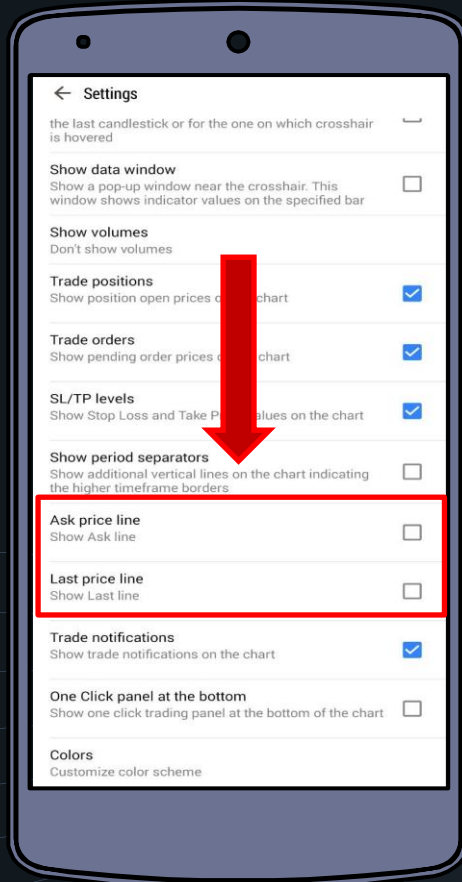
← Settings

the last candlestick or for the one on which crosshair is hovered

Show data window
Show a pop-up window near the crosshair. This window shows indicator values on the specified bar

Show volumes
Don't show volumes

Trade positions
Show position open prices o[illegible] chart

Trade orders
Show pending order prices o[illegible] chart

SL/TP levels
Show Stop Loss and Take P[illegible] values on the chart

Show period separators
Show additional vertical lines on the chart indicating the higher timeframe borders

Ask price line
Show Ask line

Last price line
Show Last line

Trade notifications
Show trade notifications on the chart

One Click panel at the bottom
Show one click trading panel at the bottom of the chart

Colors
Customize color scheme